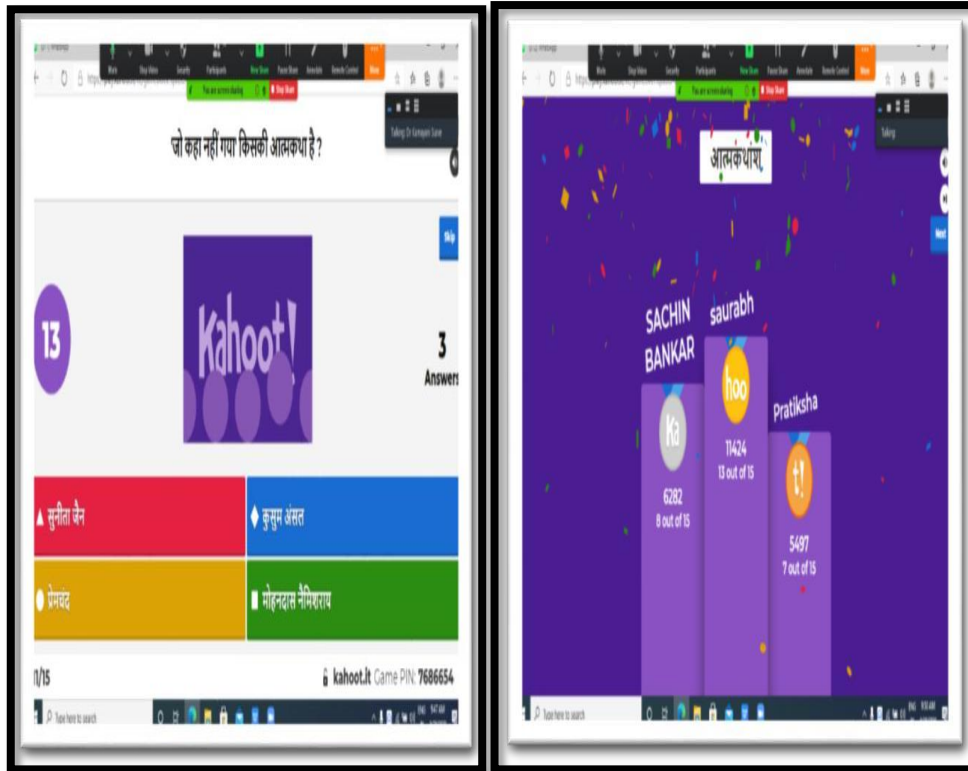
Mute Stop Video Security Participants New Share Pause Share Annotate Remote Control More

You are screen sharing Stop Share

Talking: Dr Gangaram Sane

जो कहा नहीं गया किसकी आत्मकथा है ?

Skip

13

Kahoot!

3
Answers

▲ सुनीता जैन

◆ कुसुम अंसल

● प्रेमचंद

■ मोहनदास नैमिशराय

11/15

kahoot.it Game PIN: 7686654

Type here to search

Mute Stop Video Security Participants New Share Pause Share Annotate Remote Control More

You are screen sharing Stop Share

Talking

आत्मकथांश

Next

SACHIN BANKAR

Ka

6282
8 out of 15

saurabh

hoo

11424
13 out of 15

Pratiksha

t!

5497
7 out of 15

Type here to search